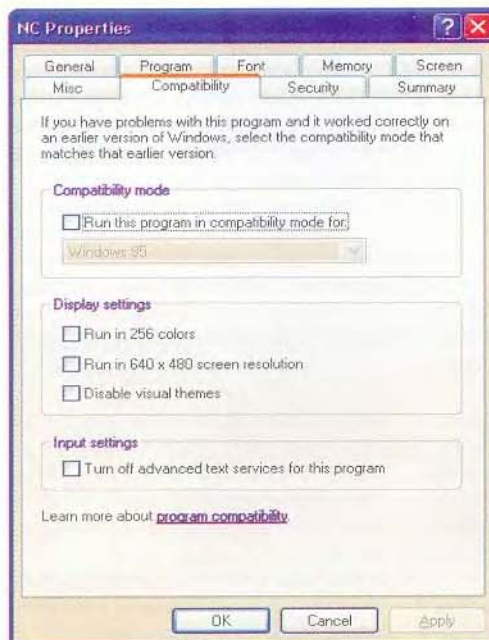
NC Properties

General | Program | Font | Memory | Screen
Misc | Compatibility | Security | Summary

If you have problems with this program and it worked correctly on an earlier version of Windows, select the compatibility mode that matches that earlier version.

Compatibility mode

Run this program in compatibility mode for:

Windows 95

Display settings

Run in 256 colors

Run in 640 x 480 screen resolution

Disable visual themes

Input settings

Turn off advanced text services for this program

Learn more about program compatibility.

OK Cancel Apply